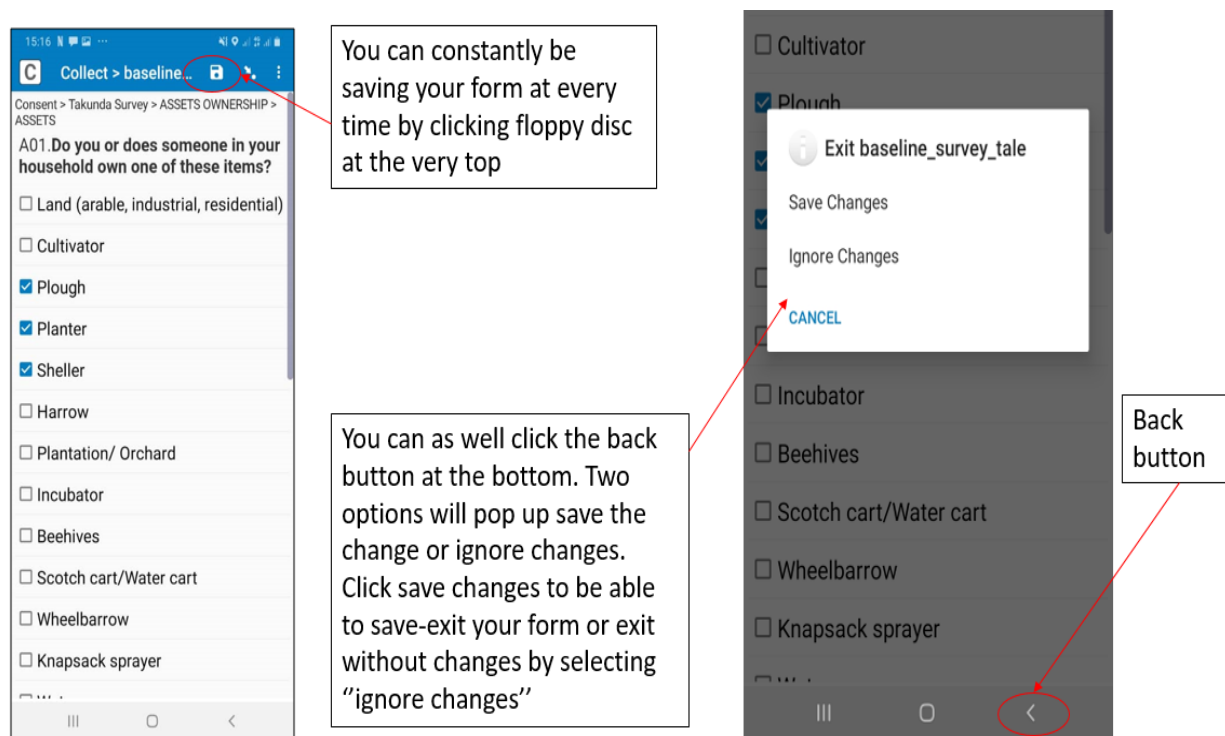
15:16

Collect > baseline...

Consent > Takunda Survey > ASSETS OWNERSHIP > ASSETS

A01.Do you or does someone in your household own one of these items?

☐ Land (arable, industrial, residential)
☐ Cultivator
☑ Plough
☑ Planter
☑ Sheller
☐ Harrow
☐ Plantation/ Orchard
☐ Incubator
☐ Beehives
☐ Scotch cart/Water cart
☐ Wheelbarrow
☐ Knapsack sprayer

You can constantly be saving your form at every time by clicking floppy disc at the very top

You can as well click the back button at the bottom. Two options will pop up save the change or ignore changes. Click save changes to be able to save-exit your form or exit without changes by selecting ''ignore changes''

☐ Cultivator
☑ Plough

Exit baseline_survey_tale

Save Changes

Ignore Changes

CANCEL

☐ Incubator
☐ Beehives
☐ Scotch cart/Water cart
☐ Wheelbarrow
☐ Knapsack sprayer

Back button